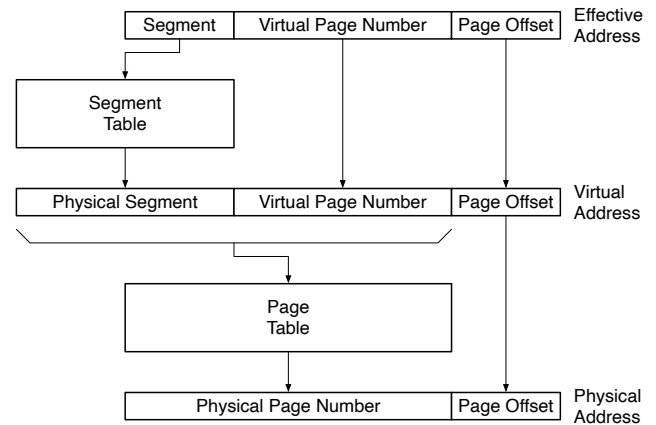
Segment | Virtual Page Number | Page Offset
Effective Address

Segment Table

Physical Segment | Virtual Page Number | Page Offset
Virtual Address

Page Table

Physical Page Number | Page Offset
Physical Address